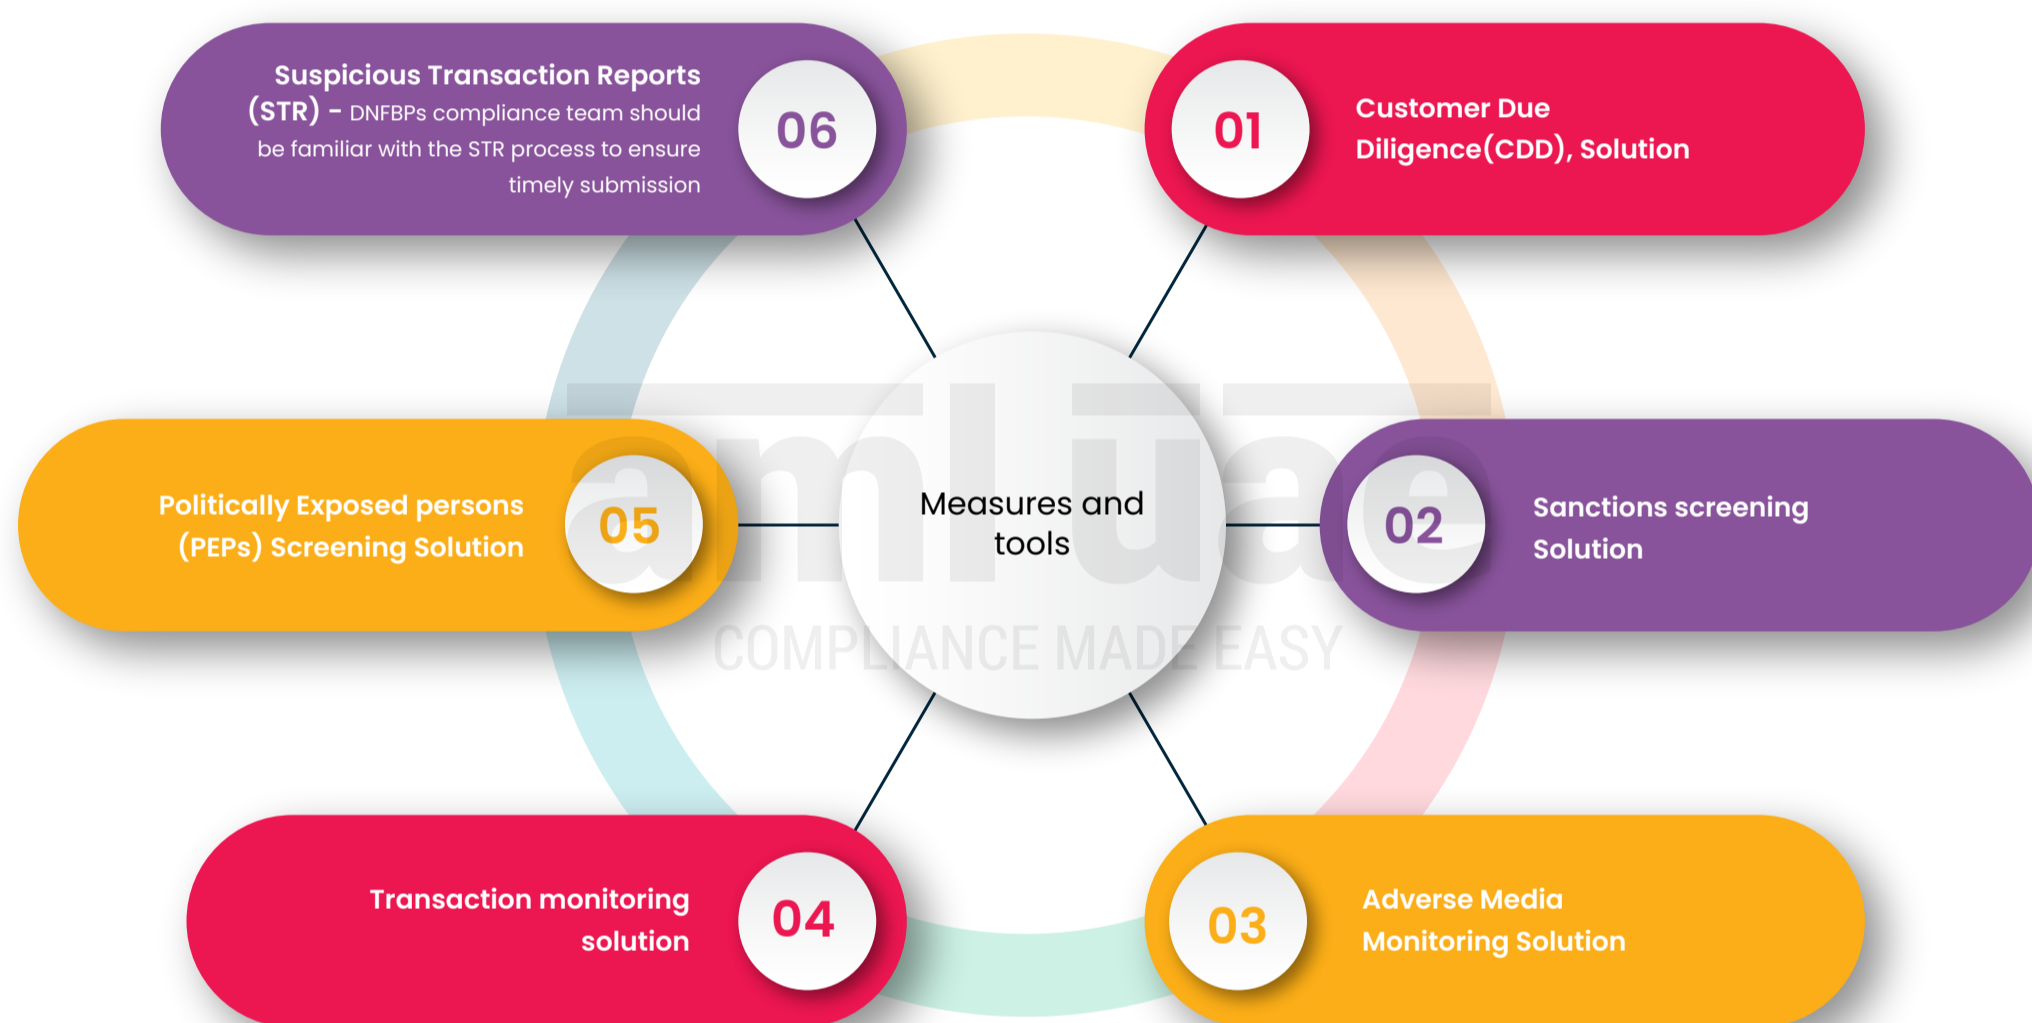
Suspicious Transaction Reports (STR) - DNFBPs compliance team should be familiar with the STR process to ensure timely submission

06

01

Customer Due Diligence(CDD), Solution

Politically Exposed persons (PEPs) Screening Solution

05

Measures and tools

aml uae

COMPLIANCE MADE EASY

02

Sanctions screening Solution

Transaction monitoring solution

04

03

Adverse Media Monitoring Solution